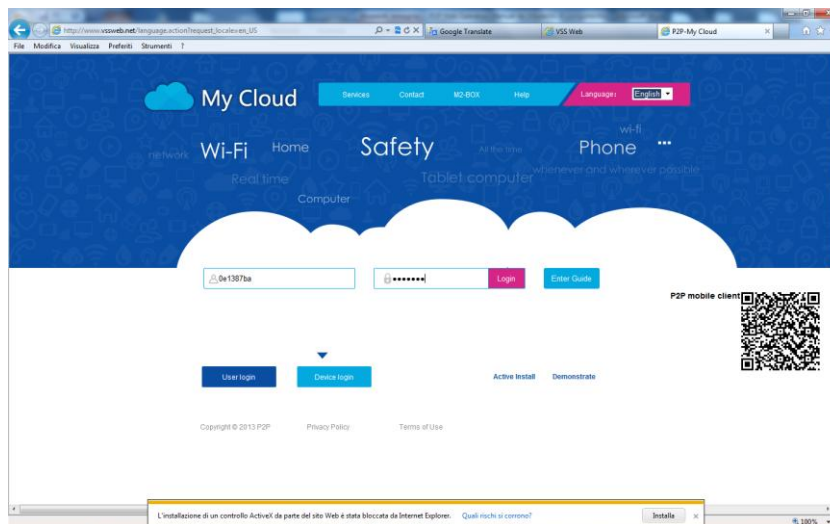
http://www.vssweb.net/language.action?request_locale=en_US

Google Translate

VSS Web

P2P-My Cloud

File Modifica Visualizza Preferiti Strumenti ?

My Cloud

Services Contact M2-BOX Help

Language: English

network Wi-Fi Home Safety All the time Phone wi-fi ...

Real time Tablet computer whenever and wherever possible

Computer

0e1387ba

•••••••

Login

Enter Guide

P2P mobile client

User login

Device login

Active Install

Demonstrate

Copyright © 2013 P2P

Privacy Policy

Terms of Use

L'installazione di un controllo ActiveX da parte del sito Web è stata bloccata da Internet Explorer. Quali rischi si corrono?

Installa

×

100%